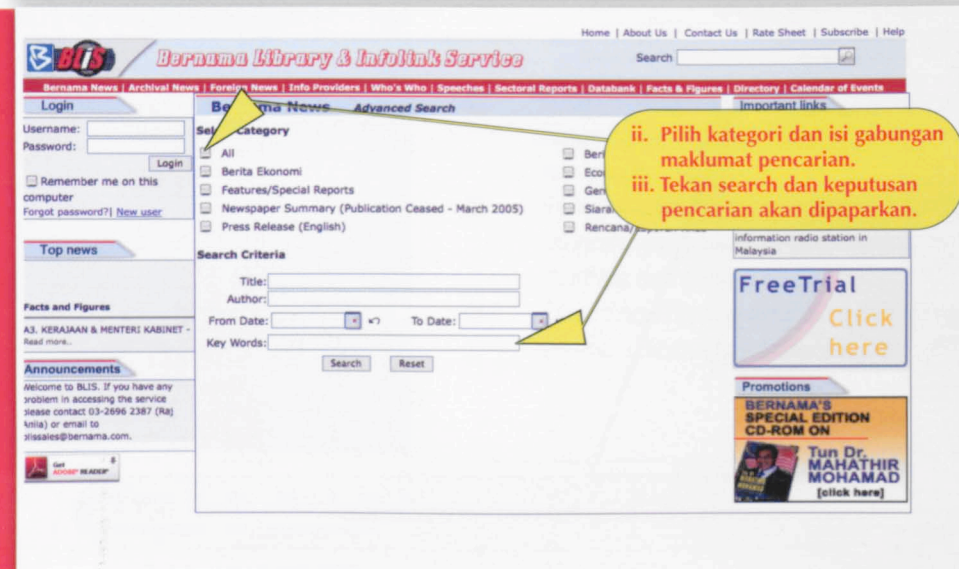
Home | About Us | Contact Us | Rate Sheet | Subscribe | Help

BLIS Bernama Library & Infolink Service

Search

Bernama News | Archival News | Foreign News | Info Providers | Who's Who | Speeches | Sectoral Reports | Databank | Facts & Figures | Directory | Calendar of Events

Login

Username:
Password:
Login
Remember me on this computer
Forgot password?| New user

Top news

Facts and Figures

A3. KERAJAAN & MENTERI KABINET - Read more..

Announcements

Welcome to BLIS. If you have any problem in accessing the service please contact 03-2696 2387 (Raj Anila) or email to blissales@bernama.com.

Get Adobe Reader

Be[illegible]ma News Advanced Search

Sel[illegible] Category

All
Berita Ekonomi
Features/Special Reports
Newspaper Summary (Publication Ceased - March 2005)
Press Release (English)
Ber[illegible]
Eco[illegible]
Gen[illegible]
Siara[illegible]
Rencana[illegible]

Search Criteria

Title:
Author:
From Date:
To Date:
Key Words:
Search
Reset

Important links

information radio station in Malaysia

FreeTrial Click here

Promotions

BERNAMA'S SPECIAL EDITION CD-ROM ON Tun Dr. MAHATHIR MOHAMAD [click here]

ii. Pilih kategori dan isi gabungan maklumat pencarian.
iii. Tekan search dan keputusan pencarian akan dipaparkan.